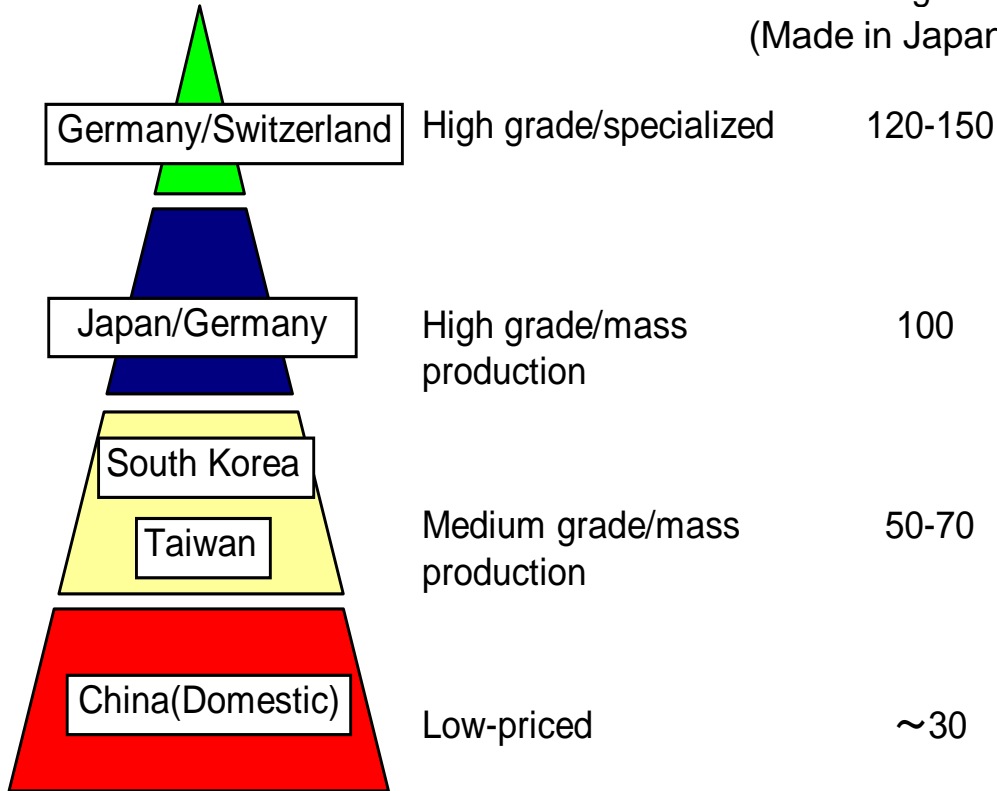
(Made in Japar

Germany/Switzerland

High grade/specialized

120-150

Japan/Germany

High grade/mass production

100

South Korea

Taiwan

Medium grade/mass production

50-70

China(Domestic)

Low-priced

～30